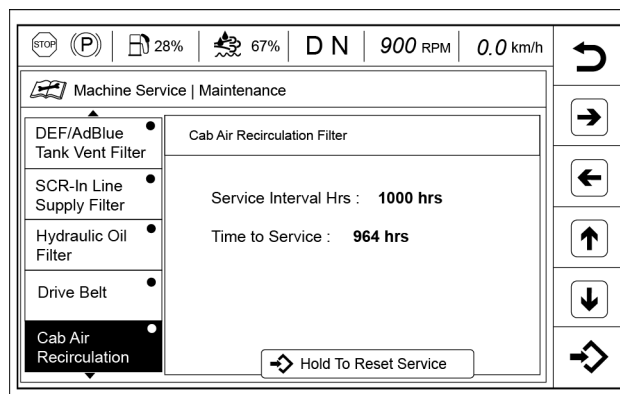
STOP (P) 28% 67% D N 900 RPM 0.0 km/h

Machine Service | Maintenance

DEF/AdBlue Tank Vent Filter

SCR-In Line Supply Filter

Hydraulic Oil Filter

Drive Belt

Cab Air Recirculation

Cab Air Recirculation Filter

Service Interval Hrs : **1000 hrs**

Time to Service : **964 hrs**

Hold To Reset Service